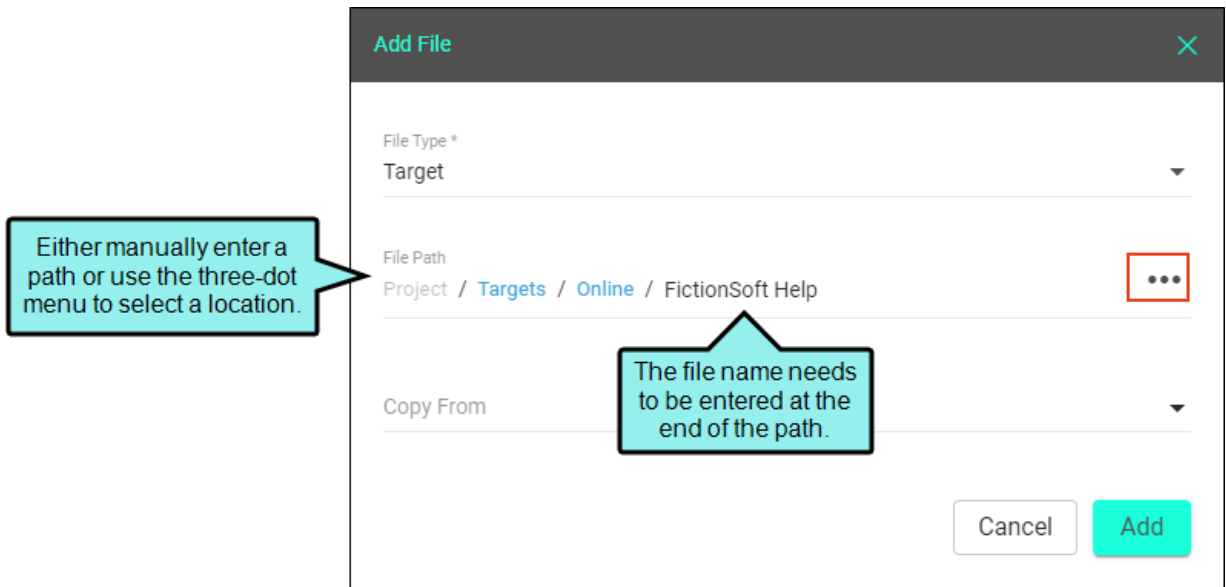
Add File

×

File Type *
Target

Either manually enter a path or use the three-dot menu to select a location.

File Path
Project / Targets / Online / FictionSoft Help

•••

The file name needs to be entered at the end of the path.

Copy From

Cancel

Add